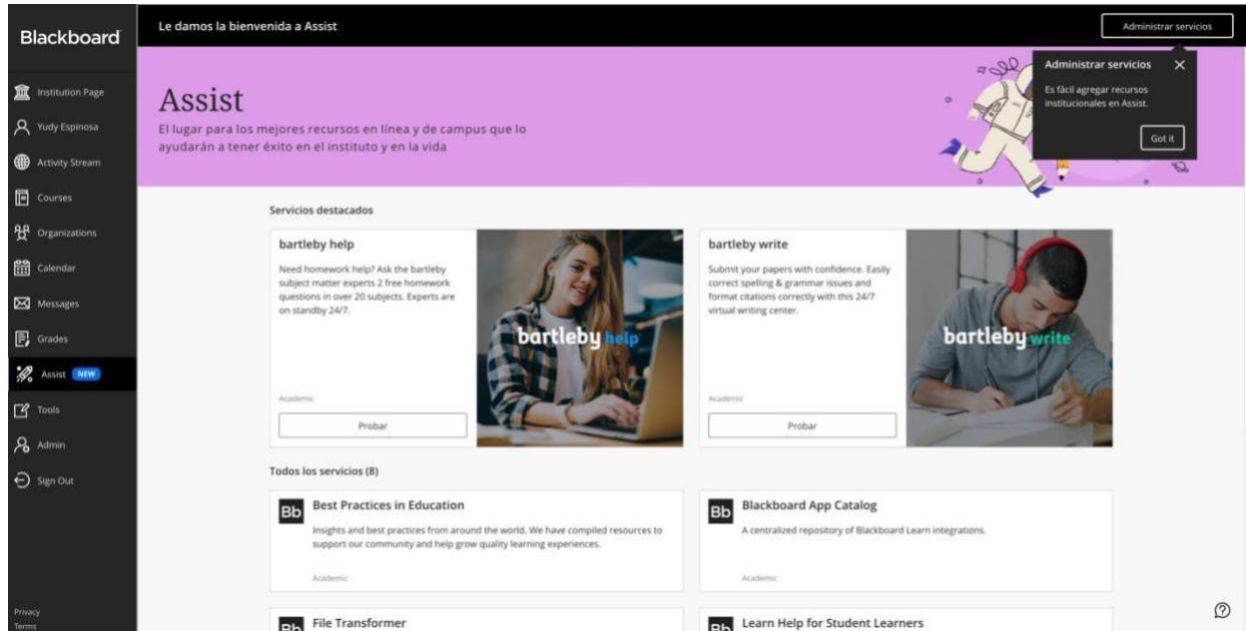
Blackboard

Institution Page
Yudy Espinosa
Activity Stream
Courses
Organizations
Calendar
Messages
Grades
Assist NEW
Tools
Admin
Sign Out

Privacy
Terms

Le damos la bienvenida a Assist

Administrar servicios

Administrar servicios
Es fácil agregar recursos institucionales en Assist.
Got it

Assist
El lugar para los mejores recursos en línea y de campus que lo ayudarán a tener éxito en el instituto y en la vida

Servicios destacados

bartleby help
Need homework help? Ask the bartleby subject matter experts 2 free homework questions in over 20 subjects. Experts are on standby 24/7.
Academic
Probar
bartleby help

bartleby write
Submit your papers with confidence. Easily correct spelling & grammar issues and format citations correctly with this 24/7 virtual writing center.
Academic
Probar
bartleby write

Todos los servicios (8)

Bb
Best Practices in Education
Insights and best practices from around the world. We have compiled resources to support our community and help grow quality learning experiences.
Academic

Bb
Blackboard App Catalog
A centralized repository of Blackboard Learn integrations.
Academic

Bb
File Transformer

Bb
Learn Help for Student Learners